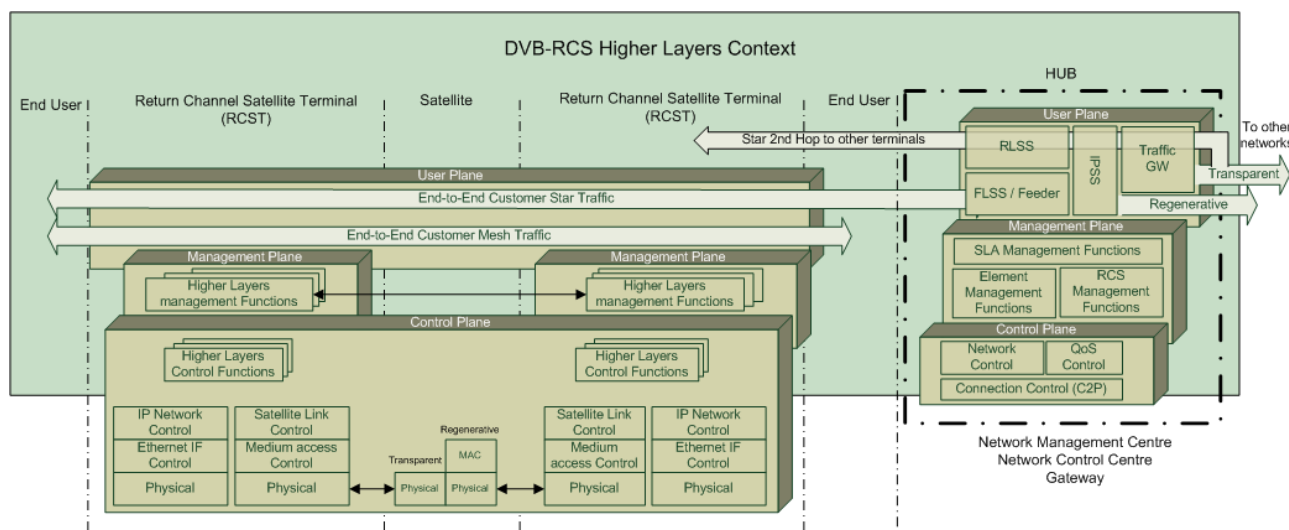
DVB-RCS Higher Layers Context

End User

Return Channel Satellite Terminal (RCST)

Satellite

Return Channel Satellite Terminal (RCST)

End User

HUB

User Plane

Star 2nd Hop to other terminals

To other networks

RLSS

IPSS

Traffic GW

Transparent

FLSS / Feeder

Regenerative

User Plane

End-to-End Customer Star Traffic

End-to-End Customer Mesh Traffic

Management Plane

SLA Management Functions

Element Management Functions

RCS Management Functions

Control Plane

Network Control

QoS Control

Connection Control (C2P)

Management Plane

Higher Layers management Functions

Management Plane

Higher Layers management Functions

Control Plane

Higher Layers Control Functions

Higher Layers Control Functions

IP Network Control

Ethernet IF Control

Physical

Satellite Link Control

Medium access Control

Physical

Regenerative

Transparent

MAC

Physical

Physical

Satellite Link Control

Medium access Control

Physical

IP Network Control

Ethernet IF Control

Physical

Network Management Centre
Network Control Centre
Gateway